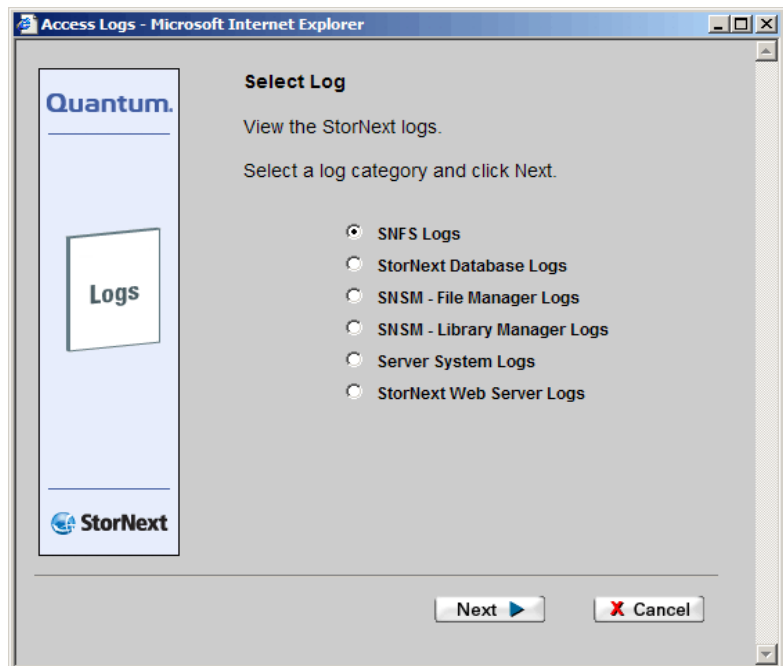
Access Logs - Microsoft Internet Explorer

Quantum.

Logs

StorNext

Select Log

View the StorNext logs.

Select a log category and click Next.

SNFS Logs
StorNext Database Logs
SNSM - File Manager Logs
SNSM - Library Manager Logs
Server System Logs
StorNext Web Server Logs

Next

Cancel